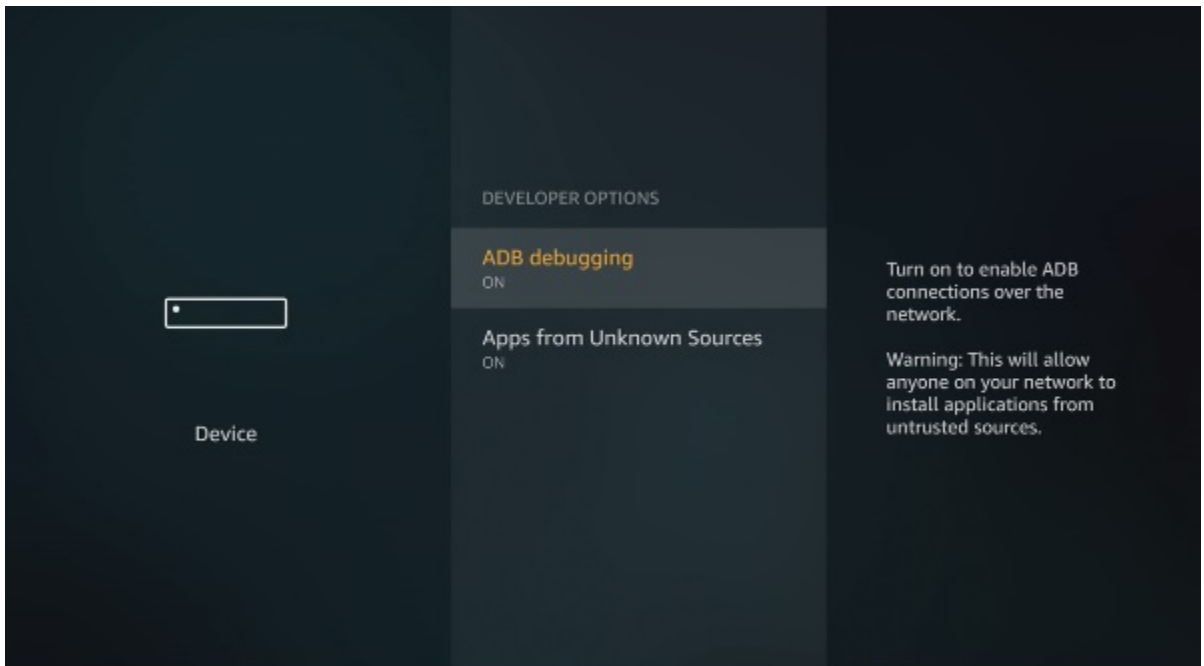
Device

DEVELOPER OPTIONS

ADB debugging
ON

Apps from Unknown Sources
ON

Turn on to enable ADB connections over the network.

Warning: This will allow anyone on your network to install applications from untrusted sources.